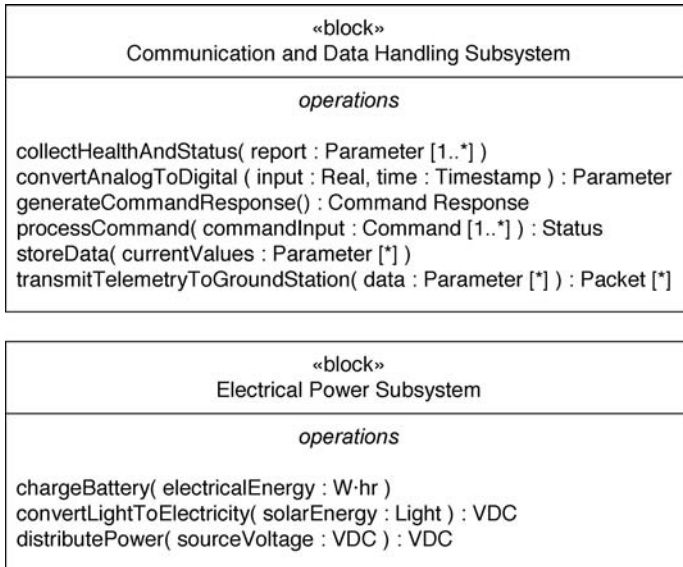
«block»
Communication and Data Handling Subsystem

operations

collectHealthAndStatus( report : Parameter [1..*] )
convertAnalogToDigital ( input : Real, time : Timestamp ) : Parameter
generateCommandResponse() : Command Response
processCommand( commandInput : Command [1..*] ) : Status
storeData( currentValues : Parameter [*] )
transmitTelemetryToGroundStation( data : Parameter [*] ) : Packet [*]

«block»
Electrical Power Subsystem

operations

chargeBattery( electricalEnergy : W·hr )
convertLightToElectricity( solarEnergy : Light ) : VDC
distributePower( sourceVoltage : VDC ) : VDC